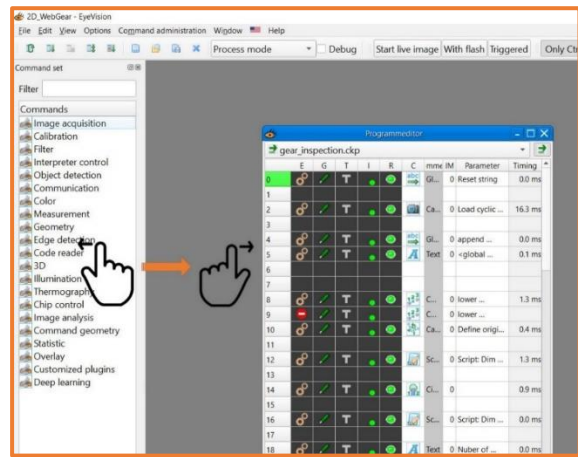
2D_WebGear - EyeVision
File Edit View Options Command administration Window Help
Process mode Debug Start live image With flash Triggered Only Ch

Command set
Filter
Commands
Image acquisition
Calibration
Filter
Interpreter control
Object detection
Communication
Color
Measurement
Geometry
Edge detection
Code reader
3D
Illumination
Thermography
Chip control
Image analysis
Command geometry
Statistic
Overlay
Customized plugins
Deep learning

Programmeditor
gear_inspection.ckp

| | E | G | T | I | R | C | mme | IM | Parameter | Timing |
|---|---|---|---|---|---|---|---|---|---|---|
| 0 | | | T | | | | Gl... | 0 | Reset string | 0.0 ms |
| 1 | | | | | | | | | | |
| 2 | | | T | | | | Ca... | 0 | Load cyclic ... | 16.3 ms |
| 3 | | | | | | | | | | |
| 4 | | | T | | | | Gl... | 0 | append ... | 0.0 ms |
| 5 | | | T | | | | Text | 0 | <global ... | 0.1 ms |
| 6 | | | | | | | | | | |
| 7 | | | | | | | | | | |
| 8 | | | T | | | | C... | 0 | lower ... | 1.3 ms |
| 9 | | | T | | | | C... | 0 | lower ... | |
| 10 | | | T | | | | Ca... | 0 | Define origi... | 0.4 ms |
| 11 | | | | | | | | | | |
| 12 | | | T | | | | Sc... | 0 | Script: Dim ... | 1.3 ms |
| 13 | | | | | | | | | | |
| 14 | | | T | | | | Ci... | 0 | | 0.9 ms |
| 15 | | | | | | | | | | |
| 16 | | | T | | | | Sc... | 0 | Script: Dim ... | 0.0 ms |
| 17 | | | | | | | | | | |
| 18 | | | T | | | | Text | 0 | Nuber of ... | 0.0 ms |